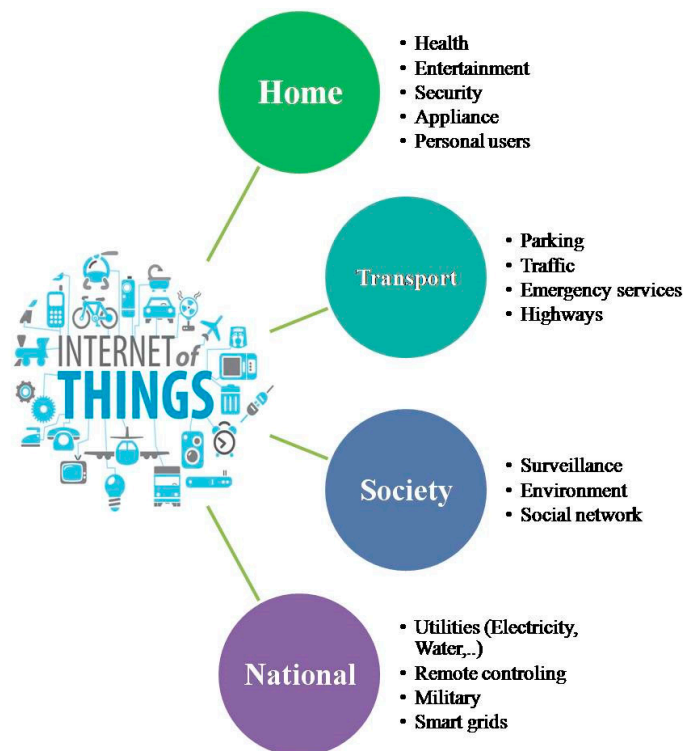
INTERNET of THINGS

Home
- Health
- Entertainment
- Security
- Appliance
- Personal users

Transport
- Parking
- Traffic
- Emergency services
- Highways

Society
- Surveillance
- Environment
- Social network

National
- Utilities (Electricity, Water,..)
- Remote controling
- Military
- Smart grids